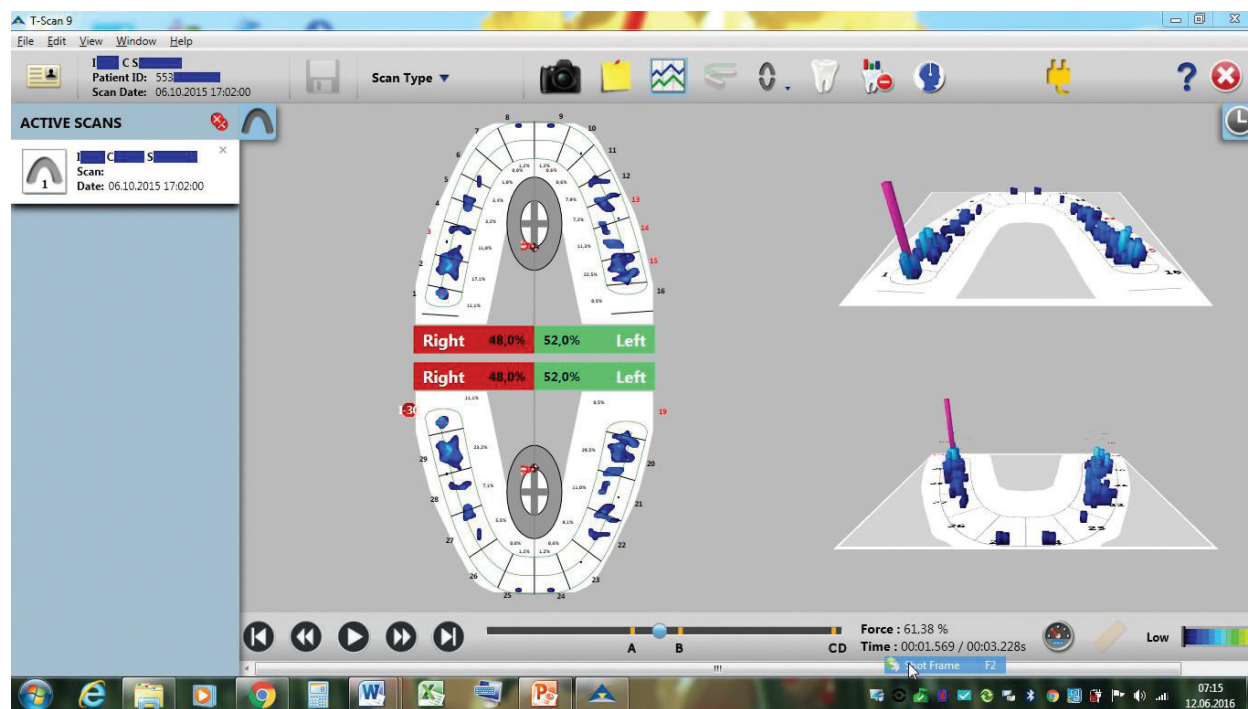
T-Scan 9

File Edit View Window Help

I C S
Patient ID: 553
Scan Date: 06.10.2015 17:02:00

Scan Type

ACTIVE SCANS

I C S
Scan:
Date: 06.10.2015 17:02:00

1

8 9 10 11 12 13 14 15 16 7 6 5 4 3 2 1

1,2% 1,2% 0,6% 0,0% 1,0% 0,6% 3,4% 7,8% 2,2% 7,2% 11,0% 11,3% 17,1% 22,5% 11,1% 0,0%

Right 48,0% 52,0% Left

Right 48,0% 52,0% Left

11,1% 0,0% 23,2% 26,5% 7,1% 11,0% 5,5% 9,1% 0,0% 0,6% 1,2% 1,2%

30 19 29 20 28 21 27 22 26 23 25 24

1 16 26 25

Force : 61,38 %
Time : 00:01.569 / 00:03.228s

A B CD

Low

Shot Frame F2

07:15
12.06.2016